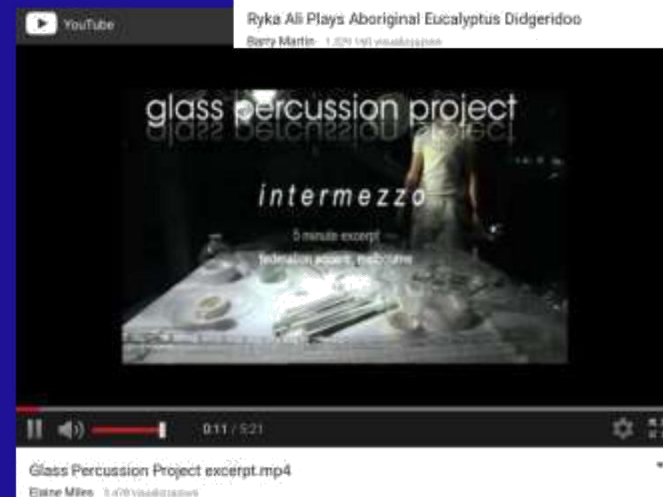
YouTube

Ryka Ali Plays Aboriginal Eucalyptus Didgeridoo

Barry Martin 1 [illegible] visualizaciones

glass percussion project

intermezzo

5 minute excerpt

federation square, melbourne

0:11 / 5:21

Glass Percussion Project excerpt.mp4

Elaine Miles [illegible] visualizaciones